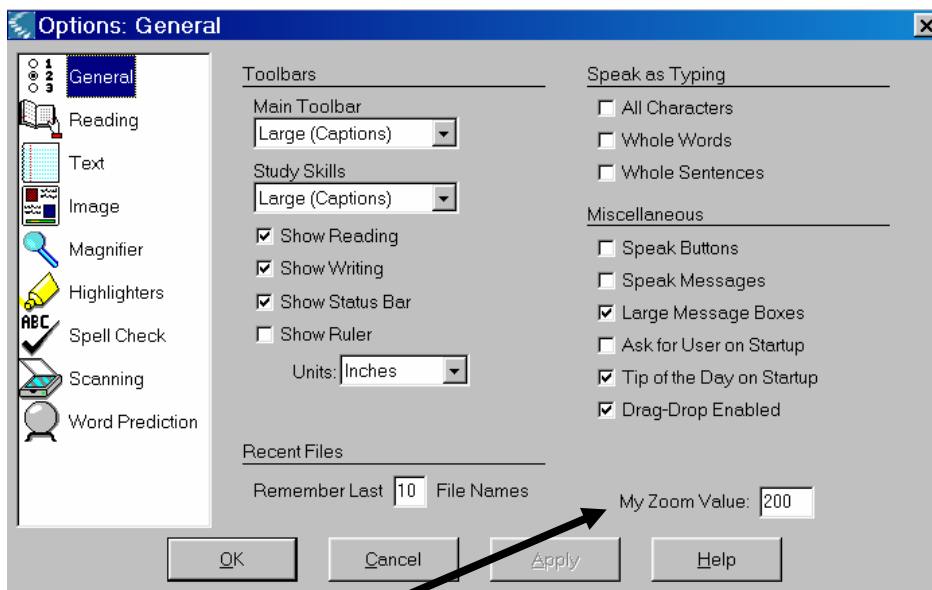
Options: General

General
Reading
Text
Image
Magnifier
Highlighters
Spell Check
Scanning
Word Prediction

Toolbars
Main Toolbar
Large (Captions)
Study Skills
Large (Captions)
Show Reading
Show Writing
Show Status Bar
Show Ruler
Units: Inches

Recent Files
Remember Last 10 File Names

Speak as Typing
All Characters
Whole Words
Whole Sentences

Miscellaneous
Speak Buttons
Speak Messages
Large Message Boxes
Ask for User on Startup
Tip of the Day on Startup
Drag-Drop Enabled

My Zoom Value: 200

OK
Cancel
Apply
Help